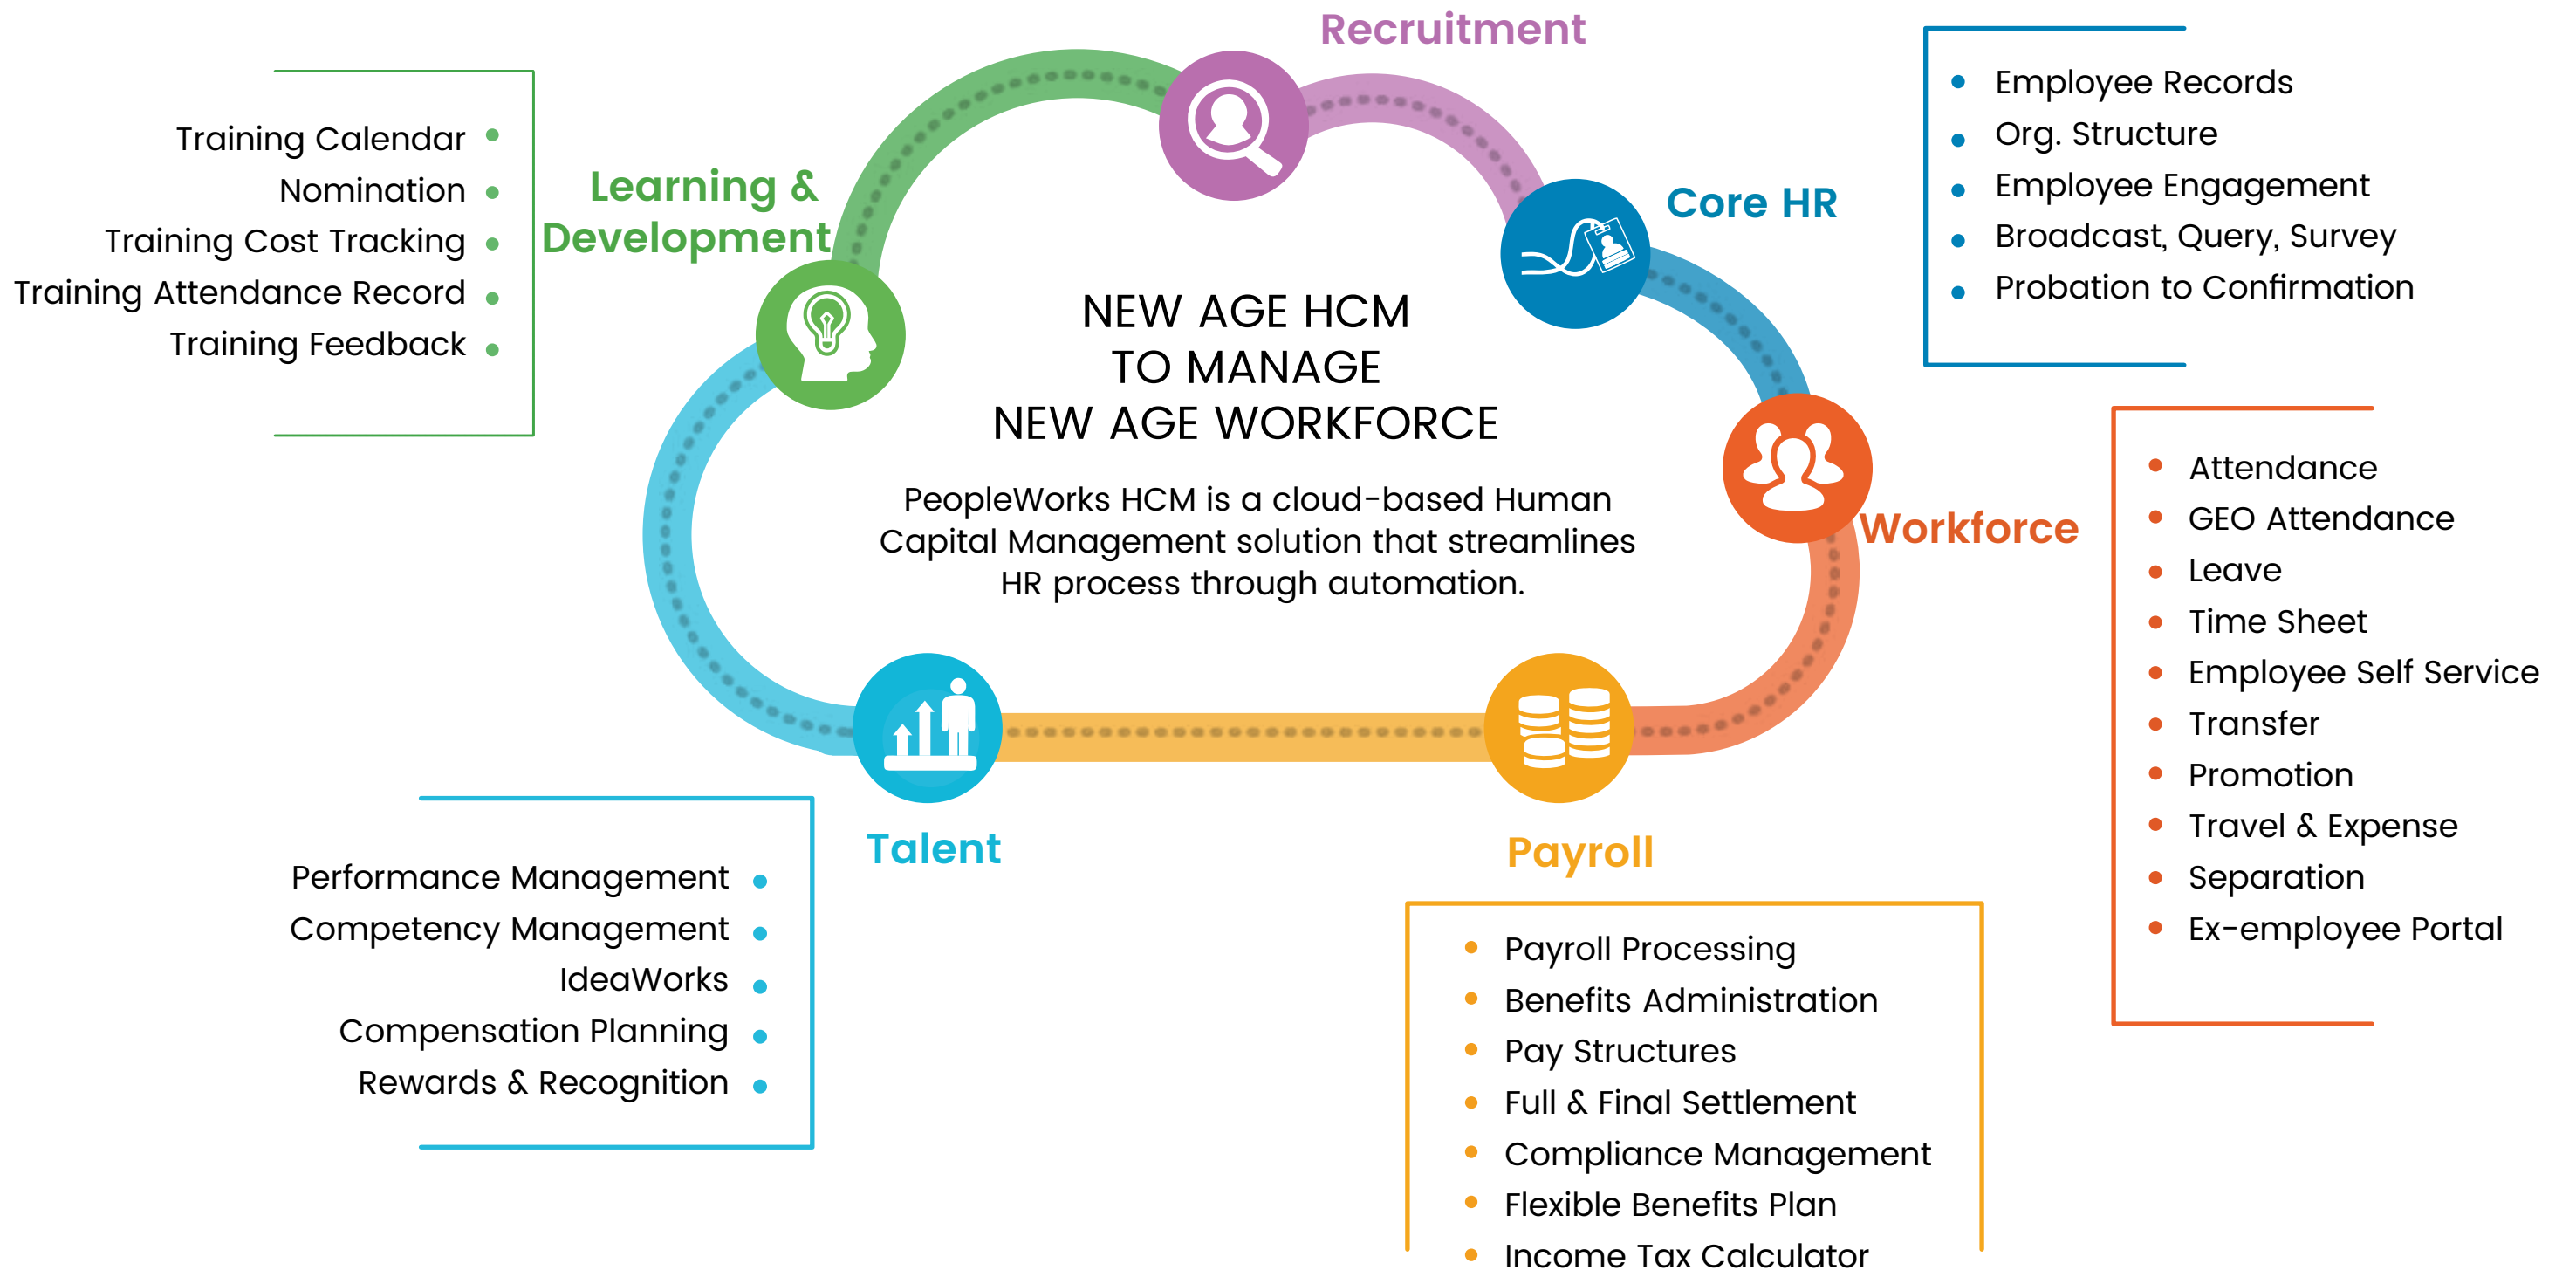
Recruitment

Training Calendar
Nomination
Training Cost Tracking
Training Attendance Record
Training Feedback

Learning & Development

Employee Records
Org. Structure
Employee Engagement
Broadcast, Query, Survey
Probation to Confirmation

Core HR

NEW AGE HCM
TO MANAGE
NEW AGE WORKFORCE

PeopleWorks HCM is a cloud-based Human Capital Management solution that streamlines HR process through automation.

Workforce

Attendance
GEO Attendance
Leave
Time Sheet
Employee Self Service
Transfer
Promotion
Travel & Expense
Separation
Ex-employee Portal

Talent

Performance Management
Competency Management
IdeaWorks
Compensation Planning
Rewards & Recognition

Payroll

Payroll Processing
Benefits Administration
Pay Structures
Full & Final Settlement
Compliance Management
Flexible Benefits Plan
Income Tax Calculator